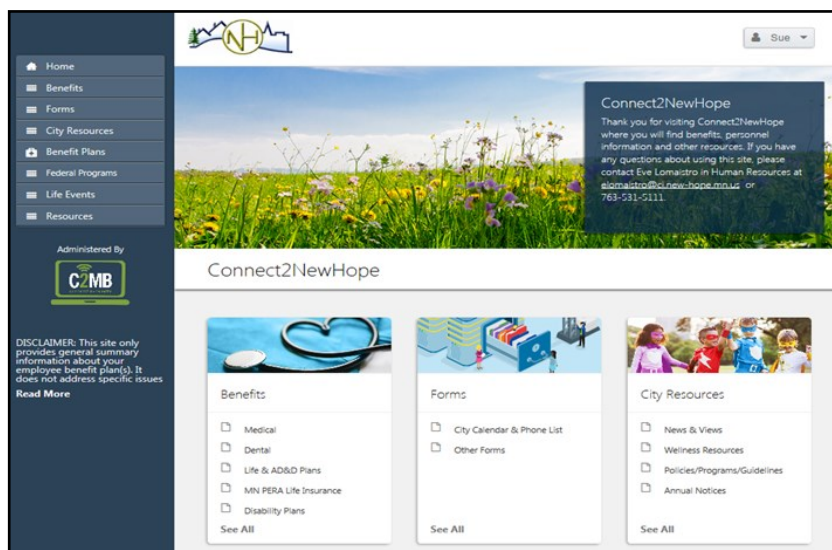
Home
Benefits
Forms
City Resources
Benefit Plans
Federal Programs
Life Events
Resources

Administered By

C2MB

DISCLAIMER: This site only provides general summary information about your employee benefit plan(s). It does not address specific issues

Read More

NH

Sue

Connect2NewHope

Thank you for visiting Connect2NewHope where you will find benefits, personnel information and other resources. If you have any questions about using this site, please contact Eve Lomaistro in Human Resources at elomaistro@ci.new-hope.mn.us or 763-531-5111.

Connect2NewHope

Benefits

Medical
Dental
Life & AD&D Plans
MN PERA Life Insurance
Disability Plans

See All

Forms

City Calendar & Phone List
Other Forms

See All

City Resources

News & Views
Wellness Resources
Policies/Programs/Guidelines
Annual Notices

See All